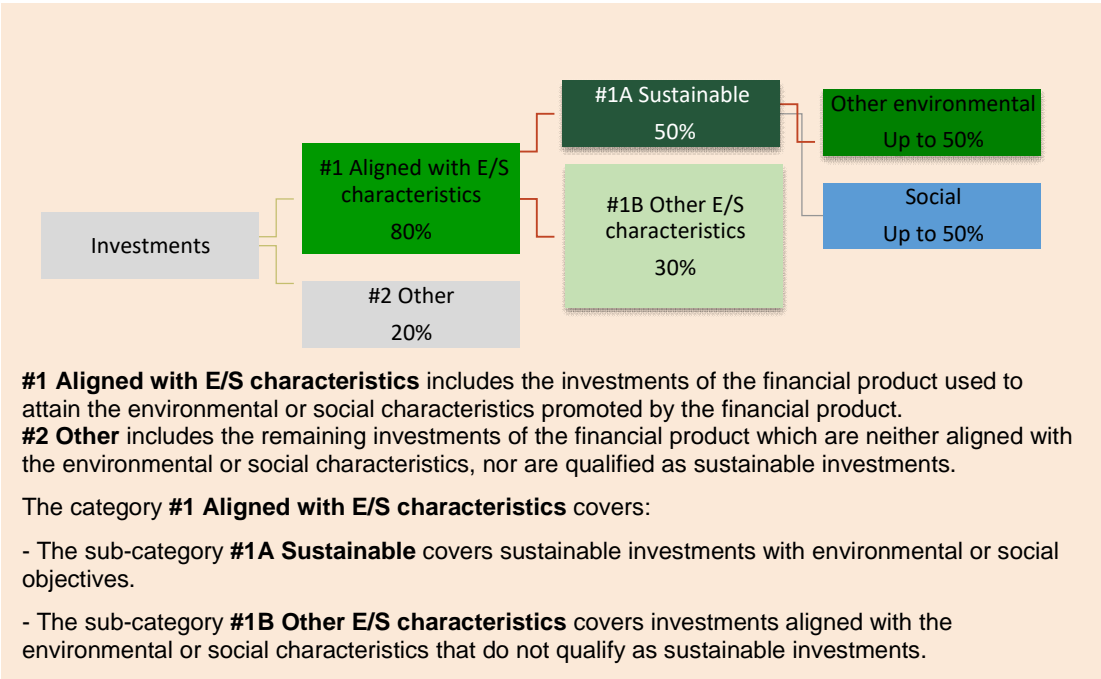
Investments

#1 Aligned with E/S characteristics
80%

#2 Other
20%

#1A Sustainable
50%

#1B Other E/S characteristics
30%

Other environmental
Up to 50%

Social
Up to 50%

**#1 Aligned with E/S characteristics** includes the investments of the financial product used to attain the environmental or social characteristics promoted by the financial product.
**#2 Other** includes the remaining investments of the financial product which are neither aligned with the environmental or social characteristics, nor are qualified as sustainable investments.

The category **#1 Aligned with E/S characteristics** covers:

- The sub-category **#1A Sustainable** covers sustainable investments with environmental or social objectives.

- The sub-category **#1B Other E/S characteristics** covers investments aligned with the environmental or social characteristics that do not qualify as sustainable investments.